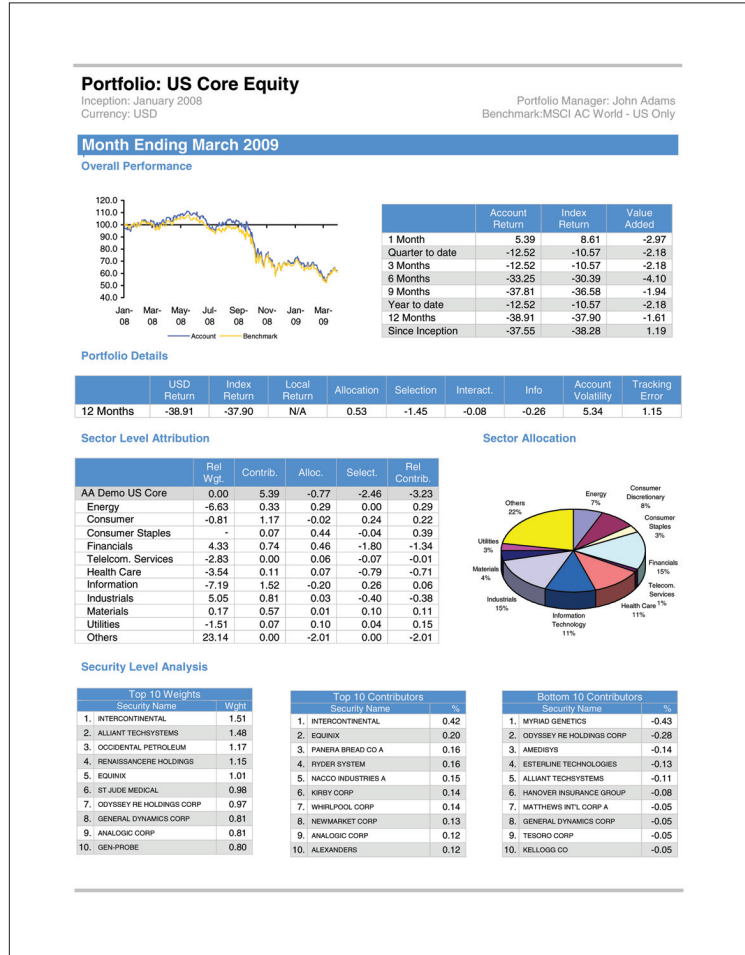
Portfolio: US Core Equity

Inception: January 2008
Currency: USD

Portfolio Manager: John Adams
Benchmark:MSCI AC World - US Only

Month Ending March 2009

Overall Performance

120.0
110.0
100.0
90.0
80.0
70.0
60.0
50.0
40.0

Jan-08 Mar-08 May-08 Jul-08 Sep-08 Nov-08 Jan-09 Mar-09

Account Benchmark

| | Account Return | Index Return | Value Added |
|---|---|---|---|
| 1 Month | 5.39 | 8.61 | -2.97 |
| Quarter to date | -12.52 | -10.57 | -2.18 |
| 3 Months | -12.52 | -10.57 | -2.18 |
| 6 Months | -33.25 | -30.39 | -4.10 |
| 9 Months | -37.81 | -36.58 | -1.94 |
| Year to date | -12.52 | -10.57 | -2.18 |
| 12 Months | -38.91 | -37.90 | -1.61 |
| Since Inception | -37.55 | -38.28 | 1.19 |

Portfolio Details

| | USD Return | Index Return | Local Return | Allocation | Selection | Interact. | Info | Account Volatility | Tracking Error |
|---|---|---|---|---|---|---|---|---|---|
| 12 Months | -38.91 | -37.90 | N/A | 0.53 | -1.45 | -0.08 | -0.26 | 5.34 | 1.15 |

Sector Level Attribution

| | Rel Wgt. | Contrib. | Alloc. | Select. | Rel Contrib. |
|---|---|---|---|---|---|
| AA Demo US Core | 0.00 | 5.39 | -0.77 | -2.46 | -3.23 |
| Energy | -6.63 | 0.33 | 0.29 | 0.00 | 0.29 |
| Consumer | -0.81 | 1.17 | -0.02 | 0.24 | 0.22 |
| Consumer Staples | - | 0.07 | 0.44 | -0.04 | 0.39 |
| Financials | 4.33 | 0.74 | 0.46 | -1.80 | -1.34 |
| Telelcom. Services | -2.83 | 0.00 | 0.06 | -0.07 | -0.01 |
| Health Care | -3.54 | 0.11 | 0.07 | -0.79 | -0.71 |
| Information | -7.19 | 1.52 | -0.20 | 0.26 | 0.06 |
| Industrials | 5.05 | 0.81 | 0.03 | -0.40 | -0.38 |
| Materials | 0.17 | 0.57 | 0.01 | 0.10 | 0.11 |
| Utilities | -1.51 | 0.07 | 0.10 | 0.04 | 0.15 |
| Others | 23.14 | 0.00 | -2.01 | 0.00 | -2.01 |

Sector Allocation

Energy 7%
Consumer Discretionary 8%
Consumer Staples 3%
Financials 15%
Telecom. Services 1%
Health Care 11%
Information Technology 11%
Industrials 15%
Materials 4%
Utilities 3%
Others 22%

Security Level Analysis

| Top 10 Weights | |
|---|---|
| Security Name | Wght |
| 1. INTERCONTINENTAL | 1.51 |
| 2. ALLIANT TECHSYSTEMS | 1.48 |
| 3. OCCIDENTAL PETROLEUM | 1.17 |
| 4. RENAISSANCERE HOLDINGS | 1.15 |
| 5. EQUINIX | 1.01 |
| 6. ST JUDE MEDICAL | 0.98 |
| 7. ODYSSEY RE HOLDINGS CORP | 0.97 |
| 8. GENERAL DYNAMICS CORP | 0.81 |
| 9. ANALOGIC CORP | 0.81 |
| 10. GEN-PROBE | 0.80 |

| Top 10 Contributors | |
|---|---|
| Security Name | % |
| 1. INTERCONTINENTAL | 0.42 |
| 2. EQUINIX | 0.20 |
| 3. PANERA BREAD CO A | 0.16 |
| 4. RYDER SYSTEM | 0.16 |
| 5. NACCO INDUSTRIES A | 0.15 |
| 6. KIRBY CORP | 0.14 |
| 7. WHIRLPOOL CORP | 0.14 |
| 8. NEWMARKET CORP | 0.13 |
| 9. ANALOGIC CORP | 0.12 |
| 10. ALEXANDERS | 0.12 |

| Bottom 10 Contributors | |
|---|---|
| Security Name | % |
| 1. MYRIAD GENETICS | -0.43 |
| 2. ODYSSEY RE HOLDINGS CORP | -0.28 |
| 3. AMEDISYS | -0.14 |
| 4. ESTERLINE TECHNOLOGIES | -0.13 |
| 5. ALLIANT TECHSYSTEMS | -0.11 |
| 6. HANOVER INSURANCE GROUP | -0.08 |
| 7. MATTHEWS INT'L CORP A | -0.05 |
| 8. GENERAL DYNAMICS CORP | -0.05 |
| 9. TESORO CORP | -0.05 |
| 10. KELLOGG CO | -0.05 |